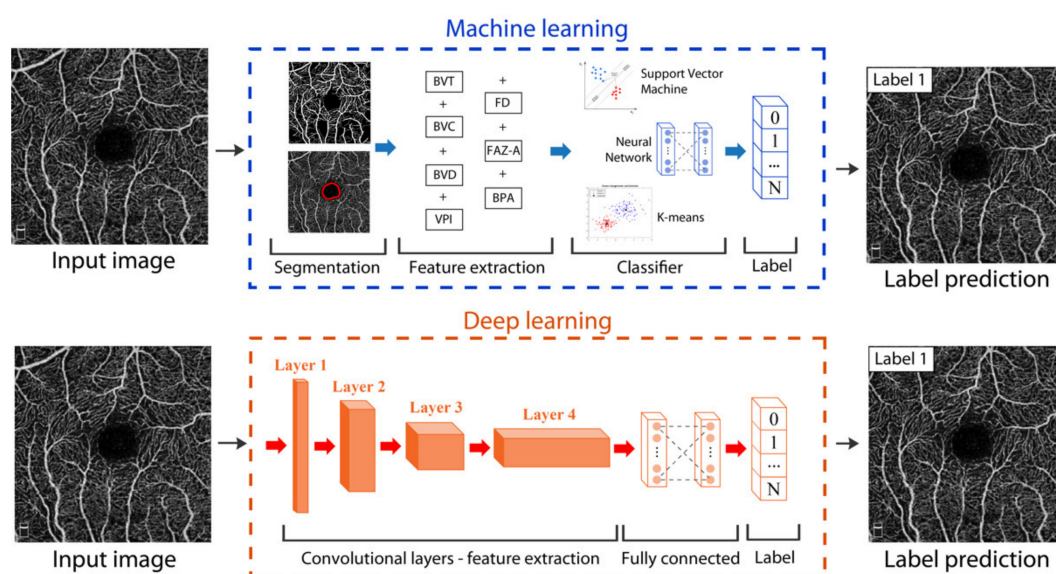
Machine learning

Input image

BVT
+
BVC
+
BVD
+
VPI

+
FD
+
FAZ-A
+
BPA

Support Vector Machine

Neural Network

K-means

0
1
...
N

Segmentation
Feature extraction
Classifier
Label

Label 1

Label prediction

Deep learning

Input image

Layer 1
Layer 2
Layer 3
Layer 4

0
1
...
N

Convolutional layers - feature extraction
Fully connected
Label

Label 1

Label prediction